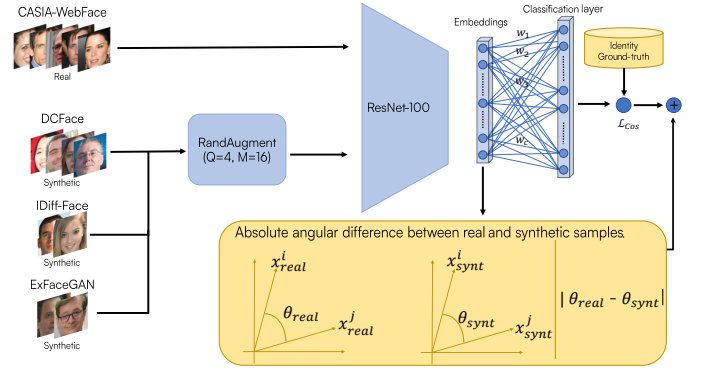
CASIA-WebFace

Real

DCFace

Synthetic

IDiff-Face

Synthetic

ExFaceGAN

Synthetic

RandAugment (Q=4, M=16)

ResNet-100

Embeddings

Classification layer

$w_1$

$w_2$

$w_3$

$w_c$

Identity Ground-truth

$\mathcal{L}_{Cos}$

+

Absolute angular difference between real and synthetic samples.

$x^i_{real}$

$\theta_{real}$

$x^j_{real}$

$x^i_{synt}$

$\theta_{synt}$

$x^j_{synt}$

$|\theta_{real} - \theta_{synt}|$